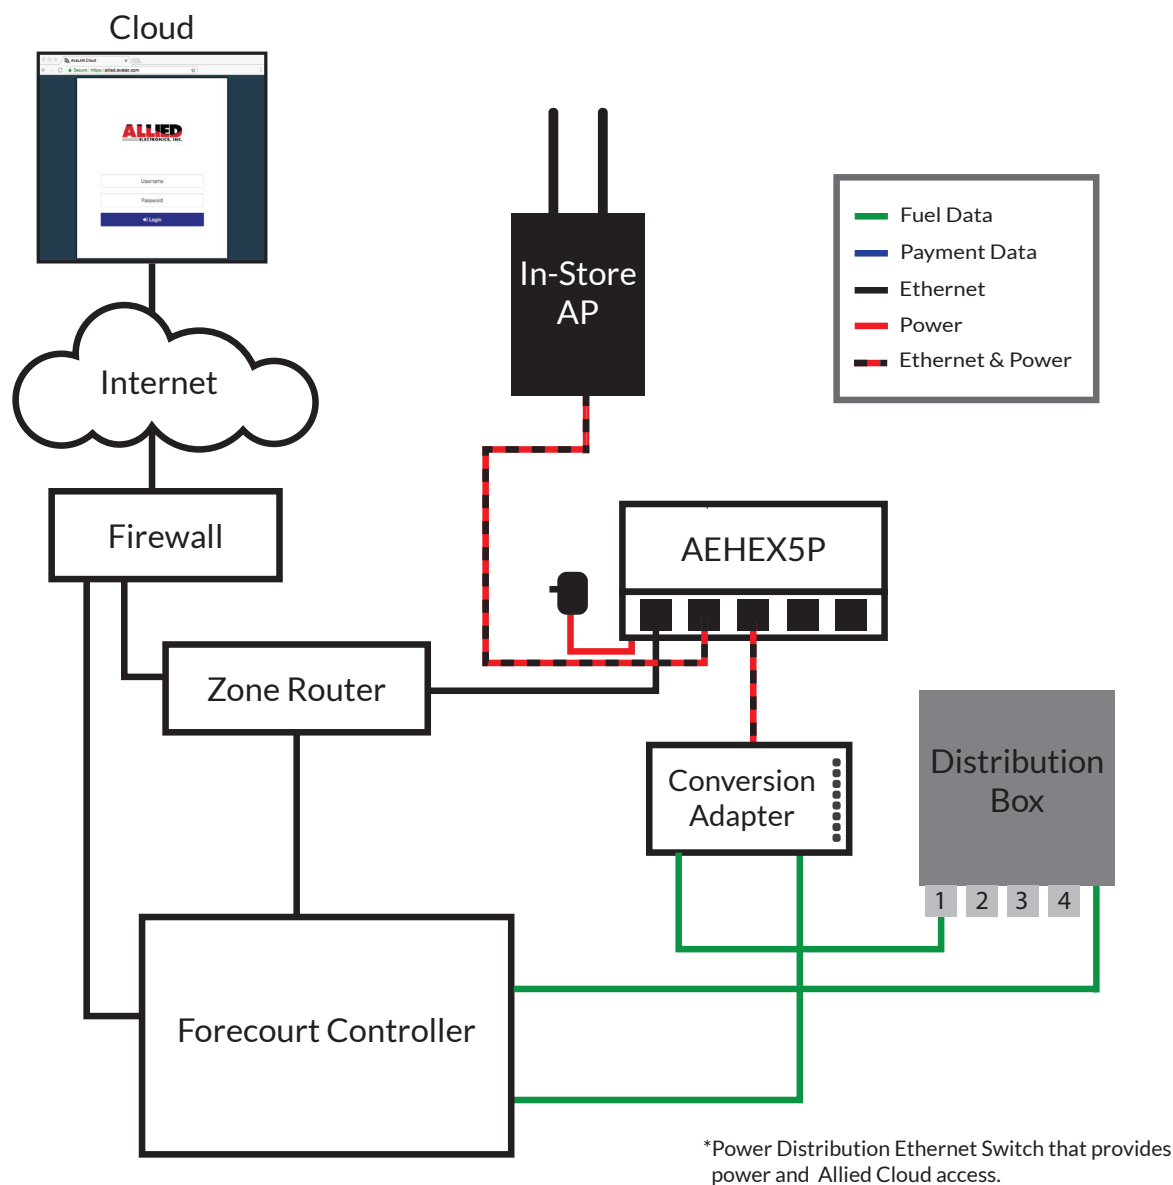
Cloud

AvaLAN Cloud

Secure https://allied.avalan.com

ALLIED ELECTRONICS, INC.

Username

Password

Login

In-Store AP

Fuel Data

Payment Data

Ethernet

Power

Ethernet & Power

Internet

Firewall

AEHEX5P

Zone Router

Conversion Adapter

Distribution Box

1 2 3 4

Forecourt Controller

*Power Distribution Ethernet Switch that provides power and Allied Cloud access.